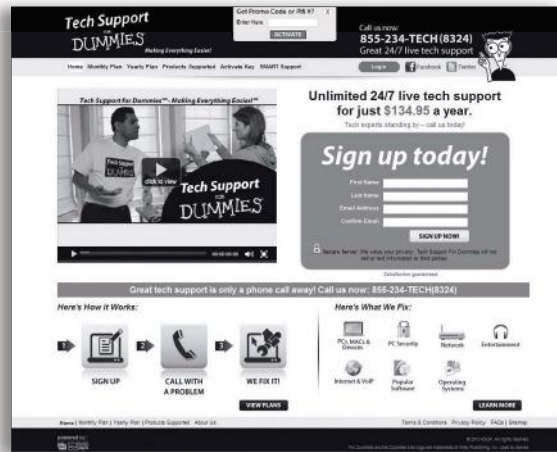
Tech Support FOR DUMMIES Making Everything Easier!

Got Promo Code or PIN #? Enter Here: ACTIVATE

Call us now: 855-234-TECH(8324) Great 24/7 live tech support

Home Monthly Plan Yearly Plans Products Supported Activate Key SMART Support

Log In Facebook Twitter

Tech Support for Dummies™ - Making Everything Easier!™

click to view

Tech Support FOR DUMMIES

Unlimited 24/7 live tech support for just $134.95 a year.

Tech experts standing by – call us today!

Sign up today!

First Name
Last Name
Email Address
Confirm Email

SIGN UP NOW!

Secure Server: We value your privacy. Tech Support For Dummies will not sell or rent information to third parties.

Satisfaction guaranteed.

Great tech support is only a phone call away! Call us now: 855-234-TECH(8324)

Here's How it Works:

1 SIGN UP
2 CALL WITH A PROBLEM
3 WE FIX IT!

VIEW PLANS

Here's What We Fix:

PCs, MACs & Devices
PC Security
Network
Entertainment
Internet & VoIP
Popular Software
Operating Systems

LEARN MORE

Home | Monthly Plan | Yearly Plan | Products Supported | About Us

Terms & Conditions Privacy Policy FAQs | Sitemap

powered by

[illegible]